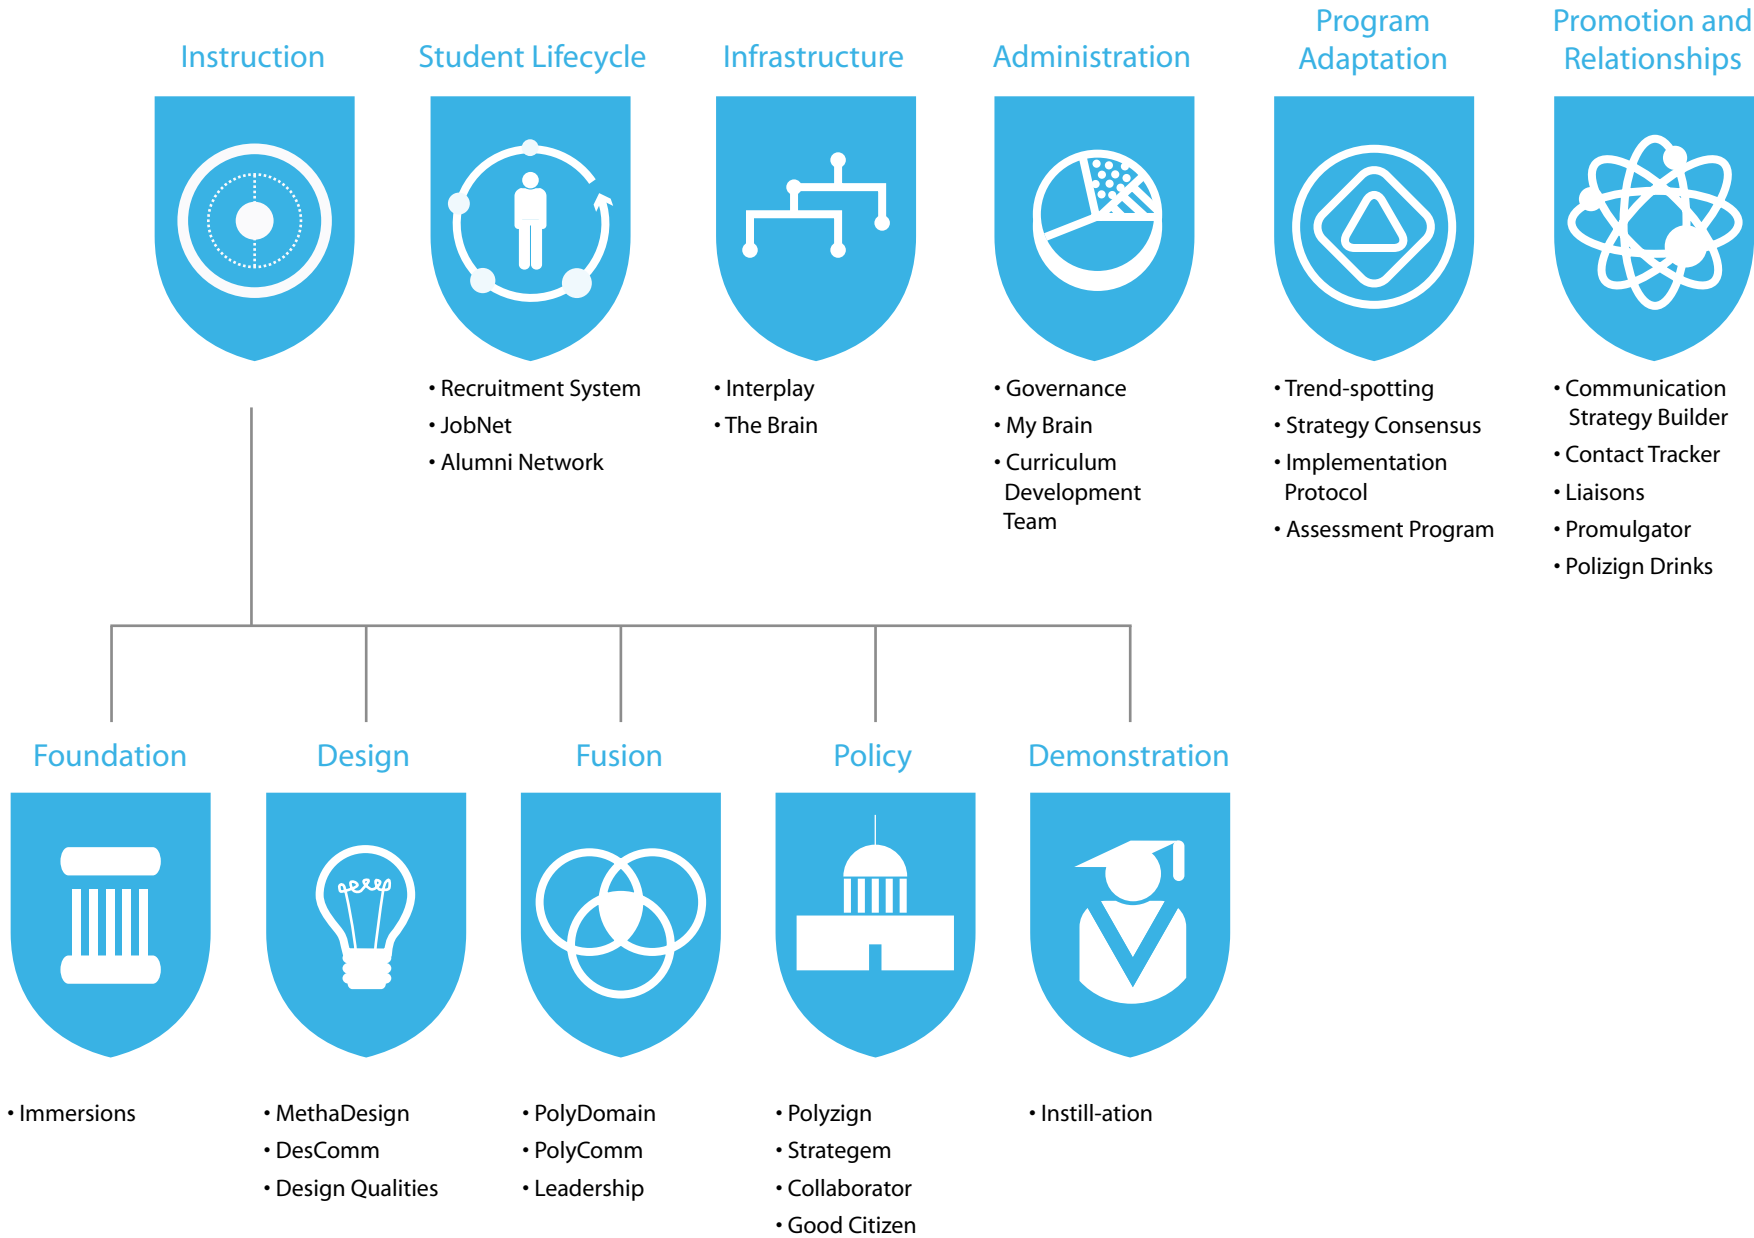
Instruction

Student Lifecycle

• Recruitment System
• JobNet
• Alumni Network

Infrastructure

• Interplay
• The Brain

Administration

• Governance
• My Brain
• Curriculum Development Team

Program Adaptation

• Trend-spotting
• Strategy Consensus
• Implementation Protocol
• Assessment Program

Promotion and Relationships

• Communication Strategy Builder
• Contact Tracker
• Liaisons
• Promulgator
• Polizign Drinks

Foundation

• Immersions

Design

• MethaDesign
• DesComm
• Design Qualities

Fusion

• PolyDomain
• PolyComm
• Leadership

Policy

• Polyzign
• Strategem
• Collaborator
• Good Citizen

Demonstration

• Instill-ation